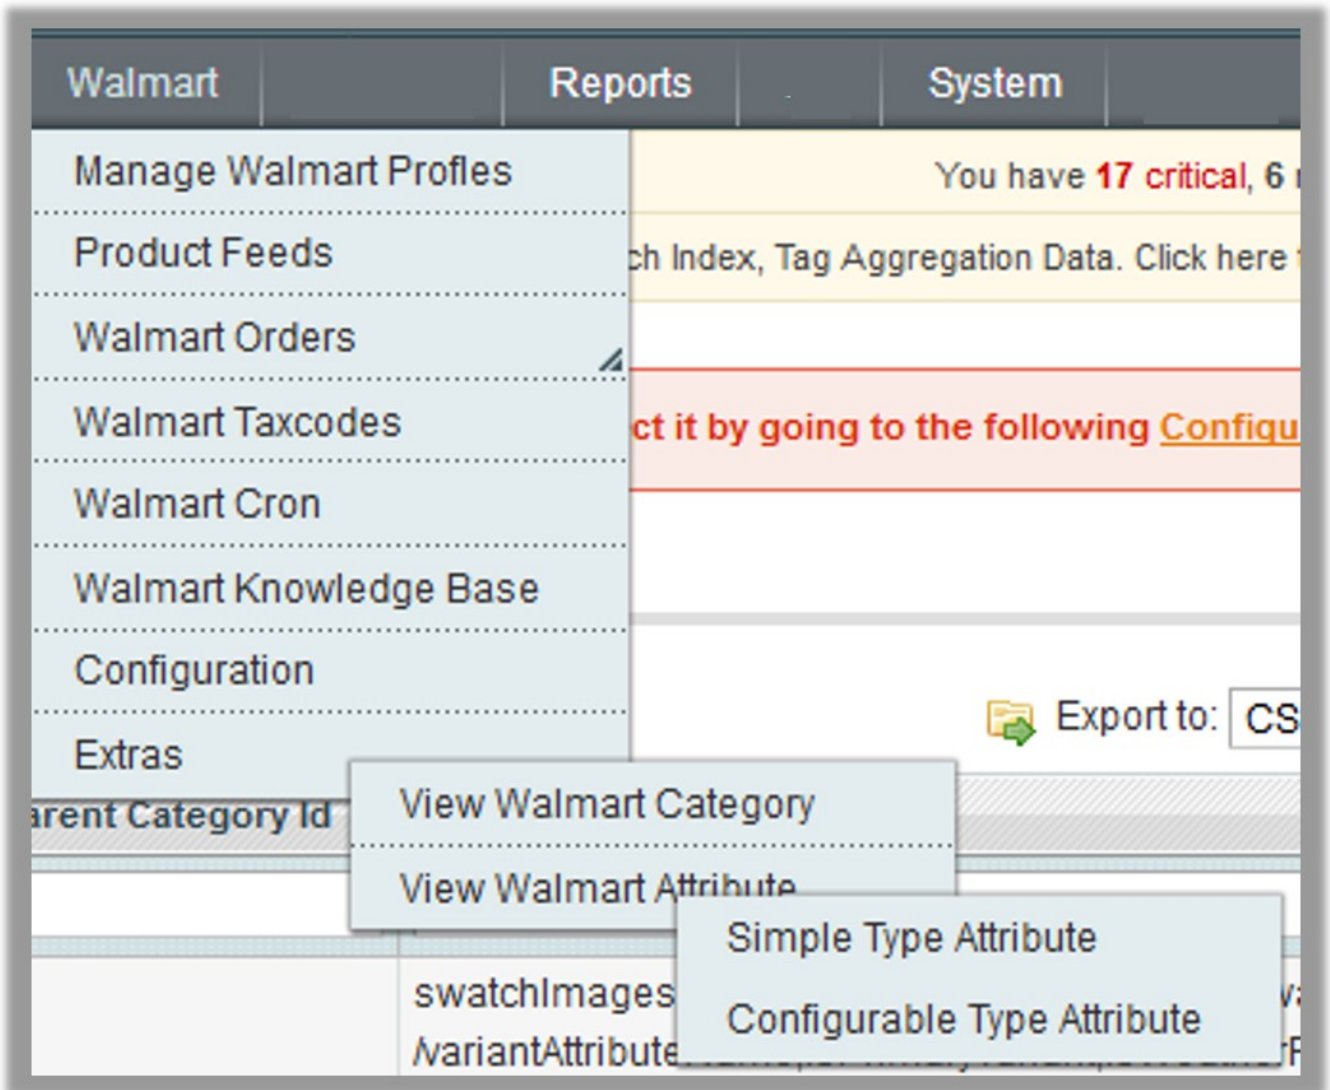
Walmart
Reports
System

Manage Walmart Profles
Product Feeds
Walmart Orders
Walmart Taxcodes
Walmart Cron
Walmart Knowledge Base
Configuration
Extras

You have 17 critical, 6 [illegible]
ch Index, Tag Aggregation Data. Click here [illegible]
ct it by going to the following Configu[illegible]

Export to: CS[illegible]

arent Category Id

View Walmart Category
View Walmart Attribute

Simple Type Attribute
Configurable Type Attribute

swatchImages
/variantAttribute